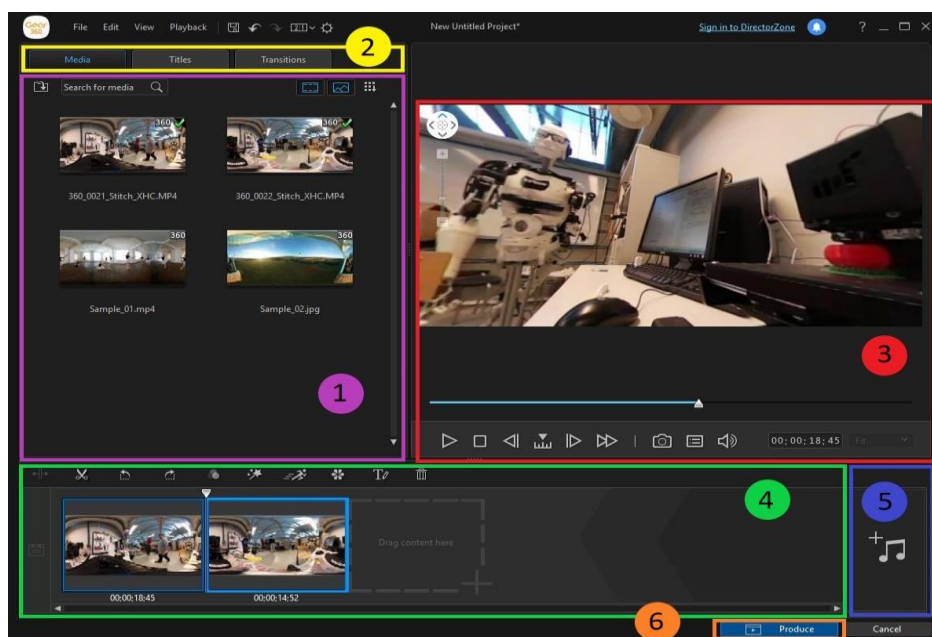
Gear 360

File Edit View Playback

New Untitled Project*

Sign in to DirectorZone

? _ □ ×

Media Titles Transitions

2

Search for media

360 360

360_0021_Stitch_XHC.MP4 360_0022_Stitch_XHC.MP4

360 360

Sample_01.mp4 Sample_02.jpg

1

3

00; 00; 18; 45

4

5

Drag content here

00;00;18;45 00;00;14;52

6

Produce

Cancel